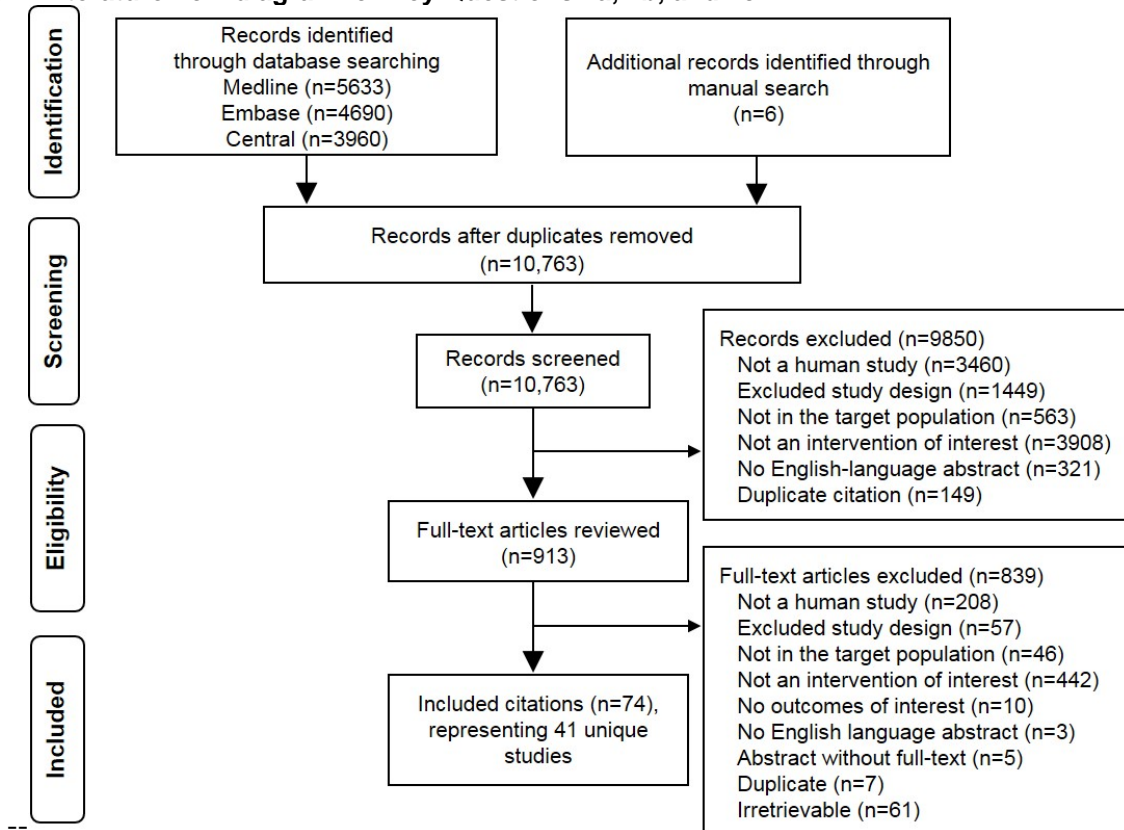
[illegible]

Identification

Records identified through database searching
Medline (n=5633)
Embase (n=4690)
Central (n=3960)

Additional records identified through manual search
(n=6)

Screening

Records after duplicates removed
(n=10,763)

Records screened
(n=10,763)

Records excluded (n=9850)
Not a human study (n=3460)
Excluded study design (n=1449)
Not in the target population (n=563)
Not an intervention of interest (n=3908)
No English-language abstract (n=321)
Duplicate citation (n=149)

Eligibility

Full-text articles reviewed
(n=913)

Full-text articles excluded (n=839)
Not a human study (n=208)
Excluded study design (n=57)
Not in the target population (n=46)
Not an intervention of interest (n=442)
No outcomes of interest (n=10)
No English language abstract (n=3)
Abstract without full-text (n=5)
Duplicate (n=7)
Irretrievable (n=61)

Included

Included citations (n=74), representing 41 unique studies